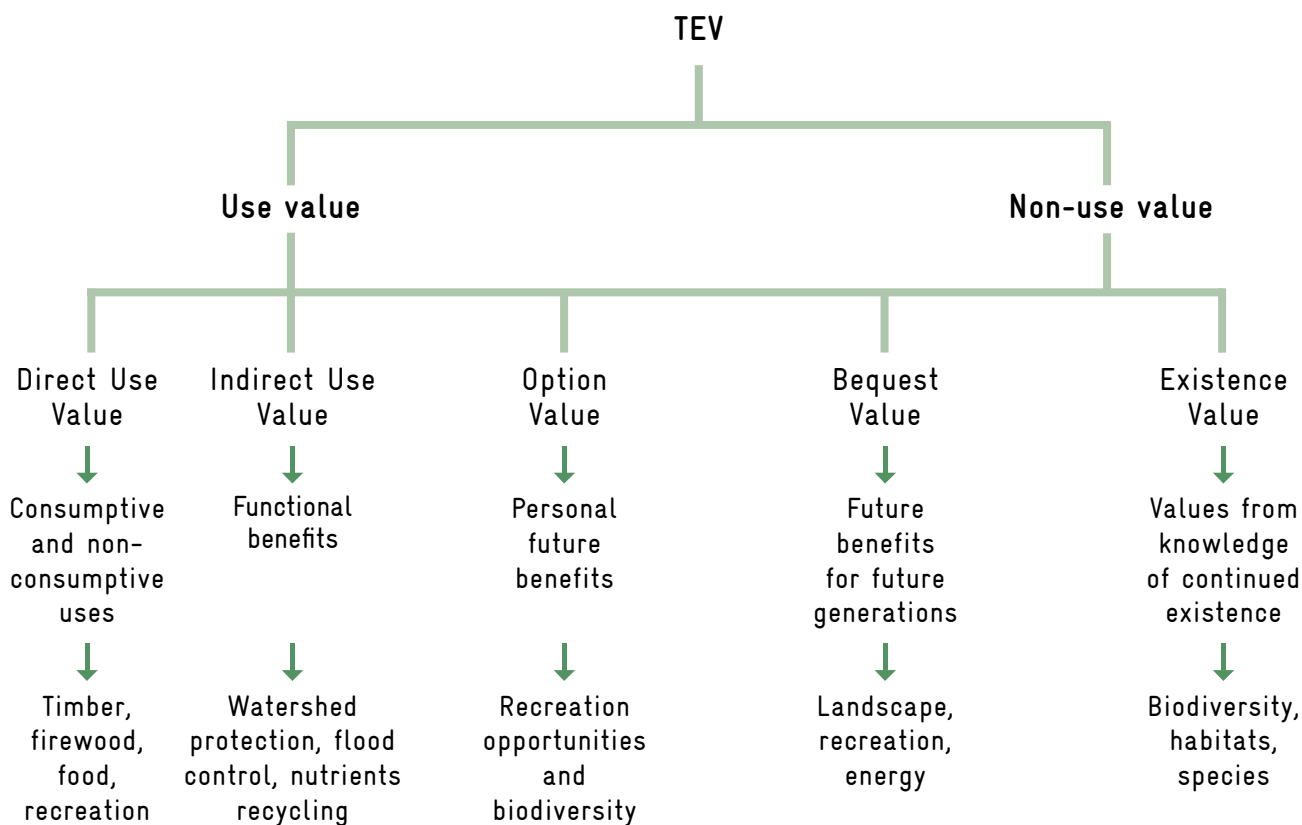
TEV

Use value

Non-use value

Direct Use Value

Consumptive and non-consumptive uses

Timber, firewood, food, recreation

Indirect Use Value

Functional benefits

Watershed protection, flood control, nutrients recycling

Option Value

Personal future benefits

Recreation opportunities and biodiversity

Bequest Value

Future benefits for future generations

Landscape, recreation, energy

Existence Value

Values from knowledge of continued existence

Biodiversity, habitats, species